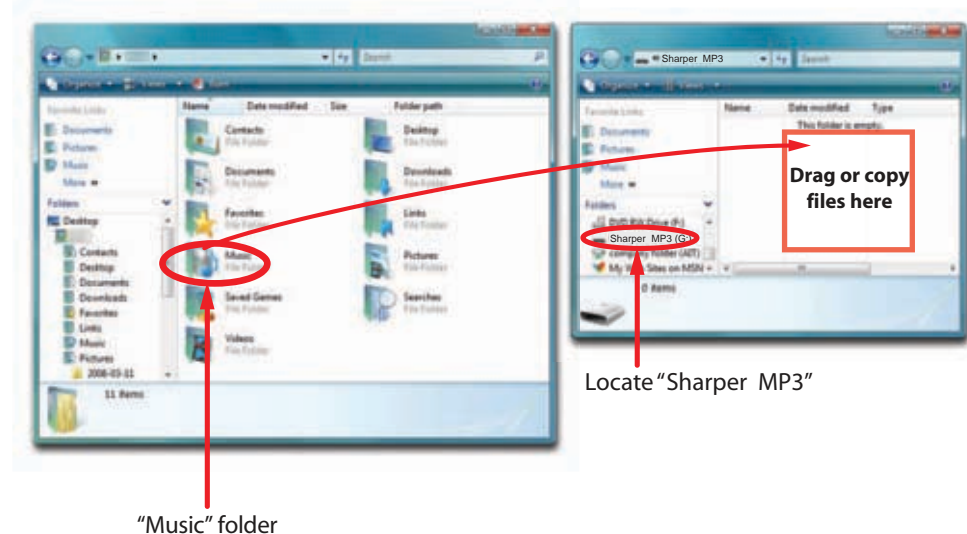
Search

Organize Views Burn

Favorite Links
Documents
Pictures
Music
More

Folders
Desktop
Contacts
Desktop
Documents
Downloads
Favorites
Links
Music
Pictures
2008-03-11

Name Date modified Size Folder path

Contacts
File Folder
Desktop
File Folder
Documents
File Folder
Downloads
File Folder
Favorites
File Folder
Links
File Folder
Music
File Folder
Pictures
File Folder
Saved Games
File Folder
Searches
File Folder
Videos
File Folder

11 items

Sharper MP3
Search
Organize Views

Favorite Links
Documents
Pictures
Music
More

Folders
DVD RW Drive (F:)
Sharper MP3 (G:)
company folder (A0T)
My Web Sites on MSN

Name Date modified Type
This folder is empty.

Drag or copy files here

0 items

Locate "Sharper MP3"

"Music" folder